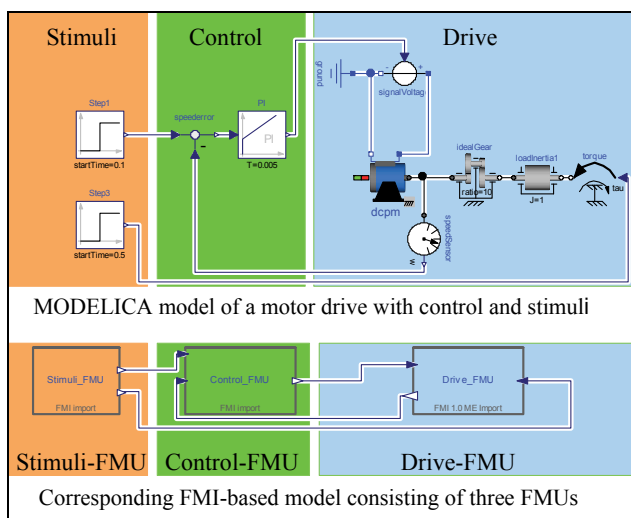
Stimuli

Control

Drive

Step1

startTime=0.1

Step3

startTime=0.5

speederror

PI

PI

T=0.005

ground

signalVoltag

dcpm

idealGear

ratio=10

loadInertia1

J=1

torque

tau

speedSensor

w

MODELICA model of a motor drive with control and stimuli

Stimuli_FMU

FMI import

Control_FMU

FMI import

Drive_FMU

FMI 1.0 ME import

Stimuli-FMU

Control-FMU

Drive-FMU

Corresponding FMI-based model consisting of three FMUs